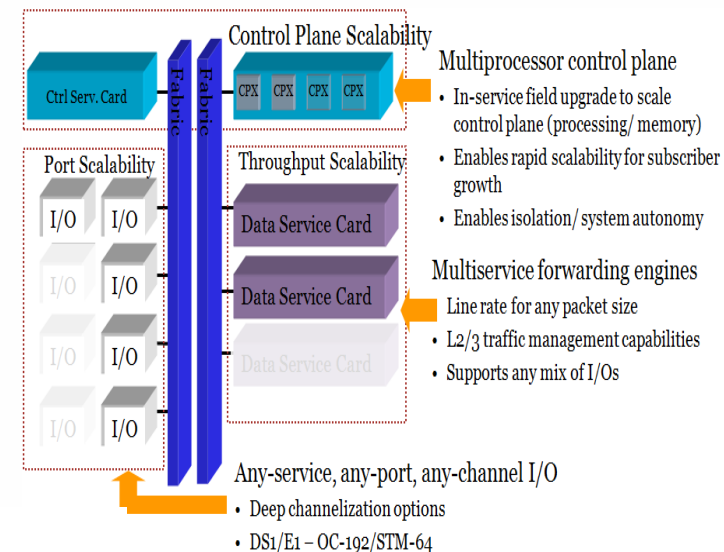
Control Plane Scalability

Ctrl Serv. Card

Fabric

Fabric

CPX CPX CPX CPX

Multiprocessor control plane

- In-service field upgrade to scale control plane (processing/ memory)
- Enables rapid scalability for subscriber growth
- Enables isolation/ system autonomy

Port Scalability

I/O I/O
I/O I/O
I/O I/O
I/O I/O

Throughput Scalability

Data Service Card

Data Service Card

Data Service Card

Multiservice forwarding engines

Line rate for any packet size

- L2/3 traffic management capabilities
- Supports any mix of I/Os

Any-service, any-port, any-channel I/O

- Deep channelization options
- DS1/E1 – OC-192/STM-64